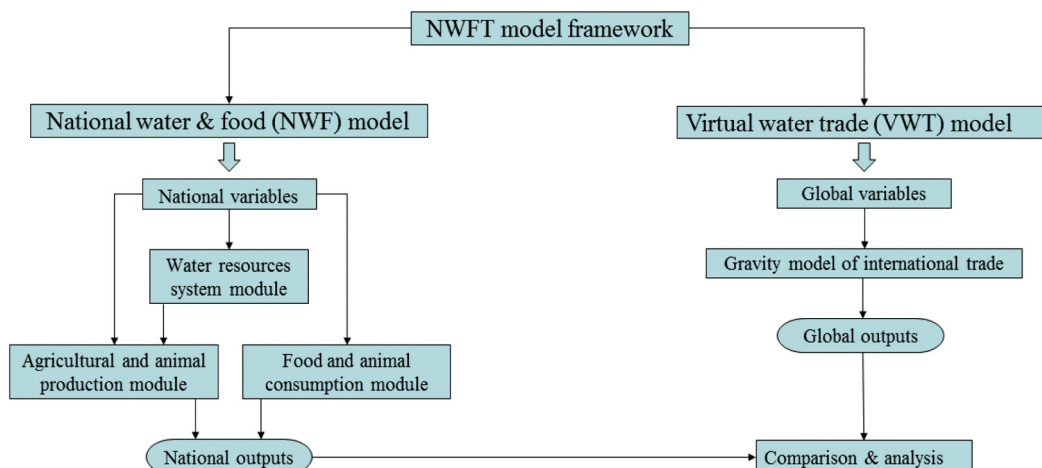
NWFT model framework

National water & food (NWF) model

National variables

Water resources system module

Agricultural and animal production module

Food and animal consumption module

National outputs

Virtual water trade (VWT) model

Global variables

Gravity model of international trade

Global outputs

Comparison & analysis